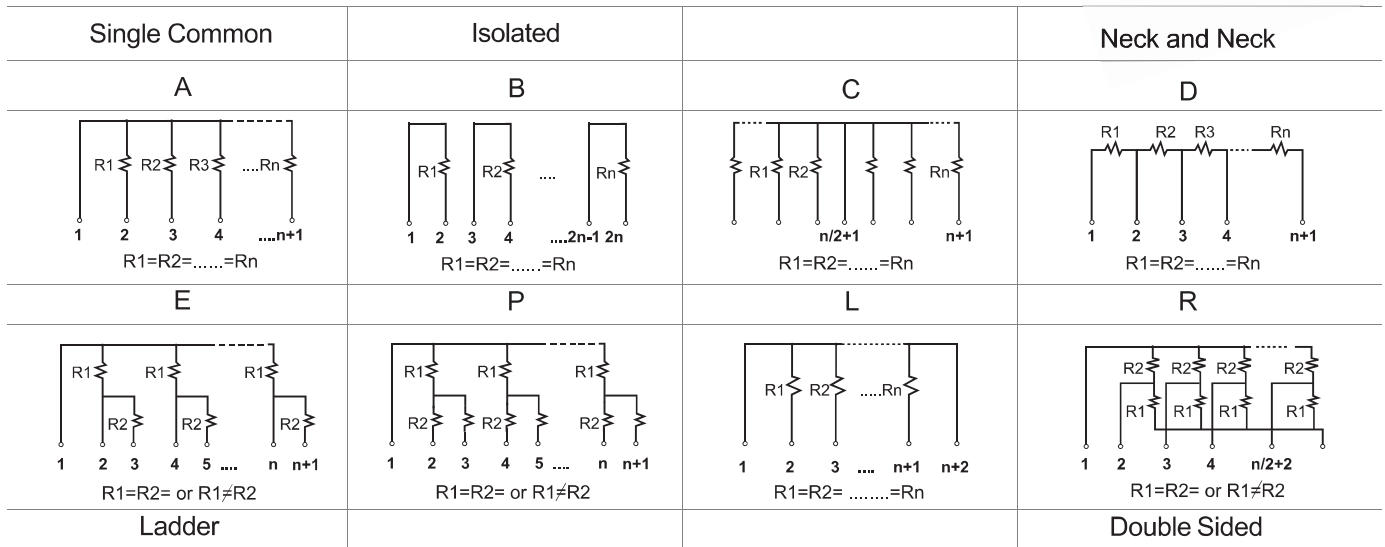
| Single Common | Isolated | | Neck and Neck |
|---|---|---|---|
| A | B | C | D |
| R1 R2 R3 ....Rn<br>1 2 3 4 ....n+1<br>R1=R2=......=Rn | R1 R2 .... Rn<br>1 2 3 4 ....2n-1 2n<br>R1=R2=......=Rn | R1 R2 Rn<br>n/2+1 n+1<br>R1=R2=......=Rn | R1 R2 R3 Rn<br>1 2 3 4 n+1<br>R1=R2=......=Rn |
| E | P | L | R |
| R1 R1 R1<br>R2 R2 R2<br>1 2 3 4 5 .... n n+1<br>R1=R2= or R1≠R2 | R1 R1 R1<br>R2 R2 R2<br>1 2 3 4 5 .... n n+1<br>R1=R2= or R1≠R2 | R1 R2 .....Rn<br>1 2 3 .... n+1 n+2<br>R1=R2= ........=Rn | R2 R2 R2 R2<br>R1 R1 R1 R1<br>1 2 3 4 n/2+2<br>R1=R2= or R1≠R2 |
| Ladder | | | Double Sided |